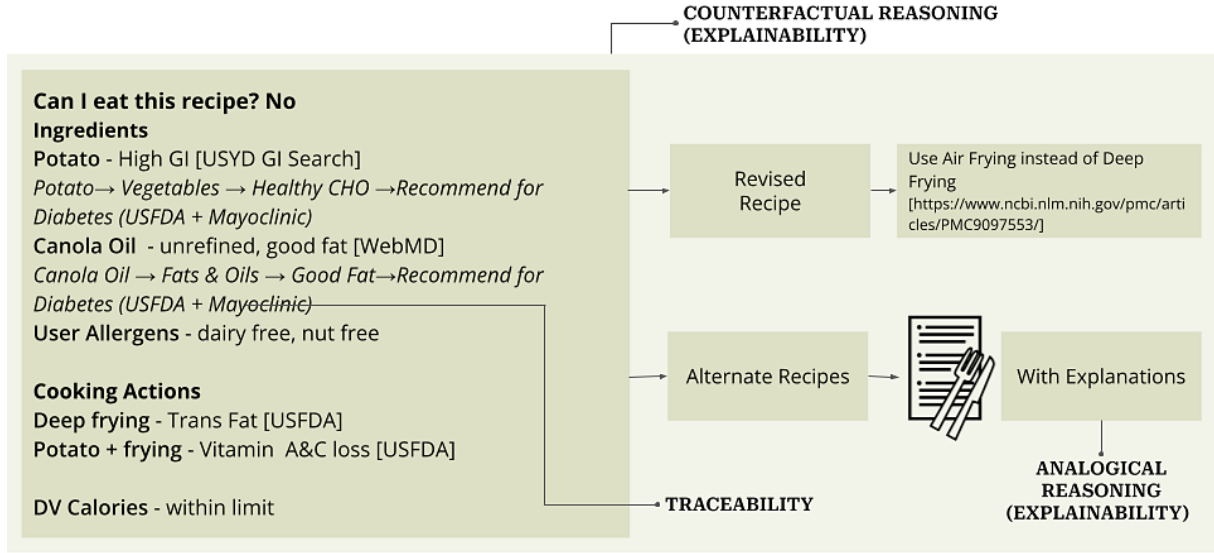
COUNTERFACTUAL REASONING (EXPLAINABILITY)

Can I eat this recipe? No
Ingredients
Potato - High GI [USYD GI Search]
Potato→ Vegetables → Healthy CHO →Recommend for Diabetes (USFDA + Mayoclinic)
Canola Oil - unrefined, good fat [WebMD]
Canola Oil → Fats & Oils → Good Fat→Recommend for Diabetes (USFDA + Mayoclinic)
User Allergens - dairy free, nut free

Cooking Actions
Deep frying - Trans Fat [USFDA]
Potato + frying - Vitamin A&C loss [USFDA]

DV Calories - within limit

Revised Recipe

Use Air Frying instead of Deep Frying [https://www.ncbi.nlm.nih.gov/pmc/articles/PMC9097553/]

Alternate Recipes

With Explanations

TRACEABILITY

ANALOGICAL REASONING (EXPLAINABILITY)